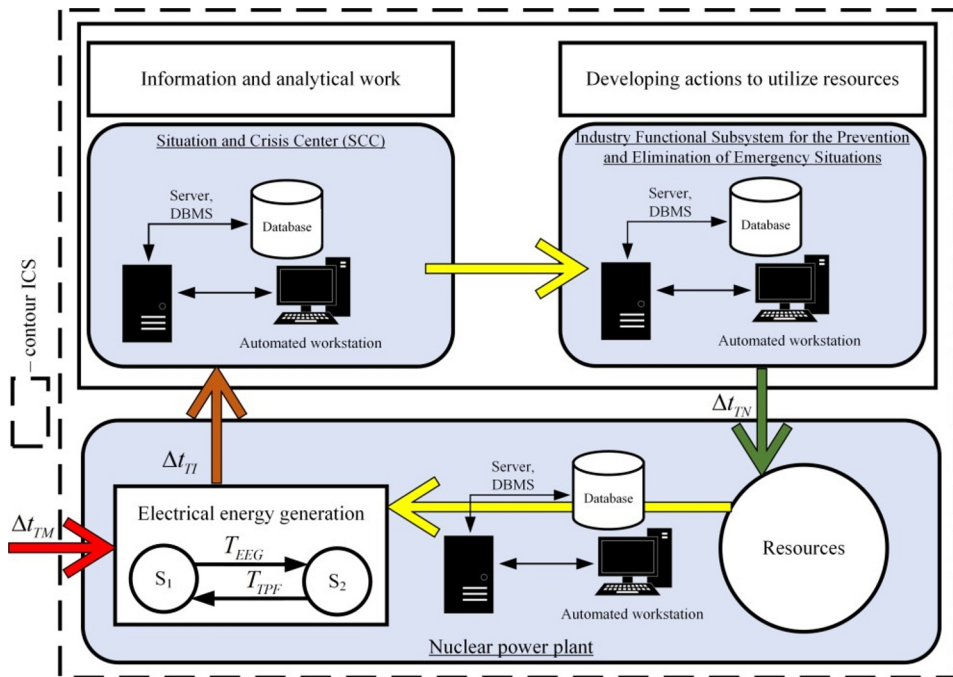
Information and analytical work

Developing actions to utilize resources

Situation and Crisis Center (SCC)

Server, DBMS

Database

Automated workstation

Industry Functional Subsystem for the Prevention and Elimination of Emergency Situations

Server, DBMS

Database

Automated workstation

– contour ICS

$\Delta t_{TN}$

$\Delta t_{TI}$

$\Delta t_{TM}$

Electrical energy generation

$T_{EEG}$

$T_{TPF}$

$S_1$

$S_2$

Server, DBMS

Database

Automated workstation

Resources

Nuclear power plant